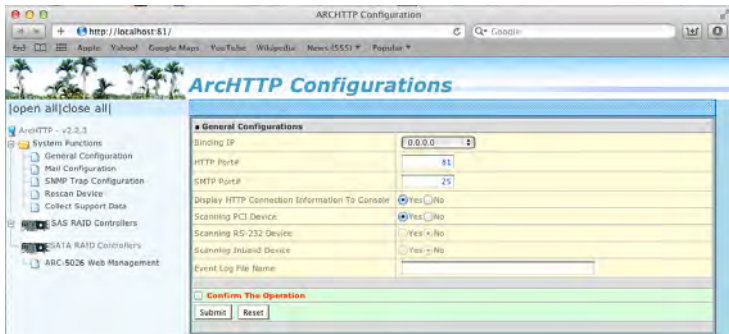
ARCHTTP Configuration

http://localhost:81/

Google

Apple Yahoo! Google Maps YouTube Wikipedia News (555) ▾ Popular ▾

ArcHTTP Configurations

|open all|close all|

ArcHTTP - v2.2.3
System Functions
General Configuration
Mail Configuration
SNMP Trap Configuration
Rescan Device
Collect Support Data
SAS RAID Controllers
SATA RAID Controllers
ARC-5026 Web Management

■ General Configurations

| | |
|---|---|
| Binding IP | 0.0.0.0 |
| HTTP Port# | 81 |
| SMTP Port# | 25 |
| Display HTTP Connection Information To Console | Yes No |
| Scanning PCI Device | Yes No |
| Scanning RS-232 Device | Yes No |
| Scanning Inband Device | Yes No |
| Event Log File Name | |

Confirm The Operation

Submit Reset